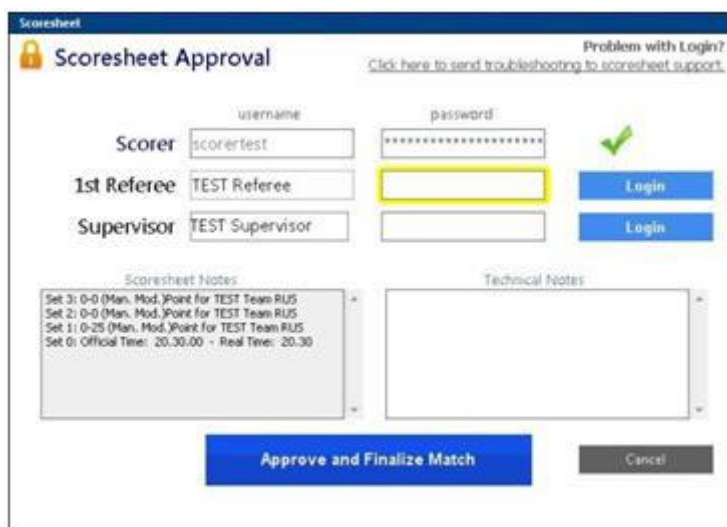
Scoresheet

Scoresheet Approval

Problem with Login?
Click here to send troubleshooting to scoresheet support.

username
password

Scorer scorertest **********************

1st Referee TEST Referee
Login

Supervisor TEST Supervisor
Login

Scoresheet Notes
Set 3: 0-0 (Man. Mod.)Point for TEST Team RUS
Set 2: 0-0 (Man. Mod.)Point for TEST Team RUS
Set 1: 0-25 (Man. Mod.)Point for TEST Team RUS
Set 0: Official Time: 20.30.00 - Real Time: 20.30

Technical Notes

Approve and Finalize Match

Cancel